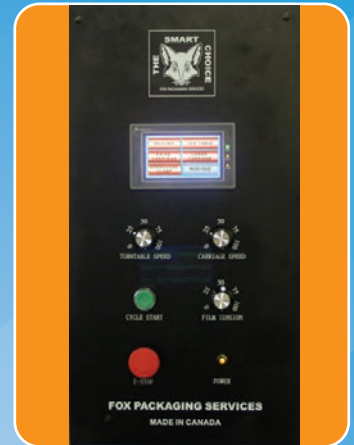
THE SMART CHOICE
FOX PACKAGING SERVICES

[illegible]

50
25 75
0 100
TURNTABLE SPEED

50
25 75
0 100
CARRIAGE SPEED

CYCLE START

50
25 75
0 100
FILM TENSION

E-STOP

POWER

FOX PACKAGING SERVICES
MADE IN CANADA